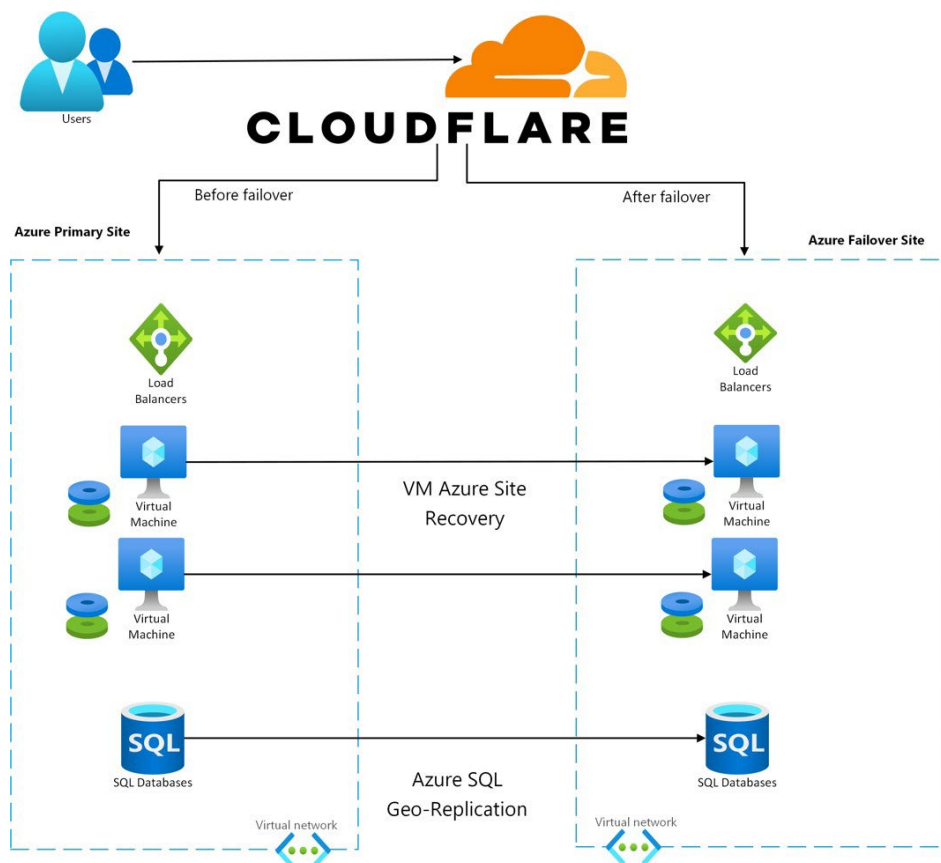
Users

CLOUDFLARE

Before failover

After failover

Azure Primary Site

Azure Failover Site

Load Balancers

Load Balancers

Virtual Machine

VM Azure Site Recovery

Virtual Machine

Virtual Machine

Virtual Machine

SQL

SQL Databases

SQL

SQL Databases

Azure SQL Geo-Replication

Virtual network

Virtual network